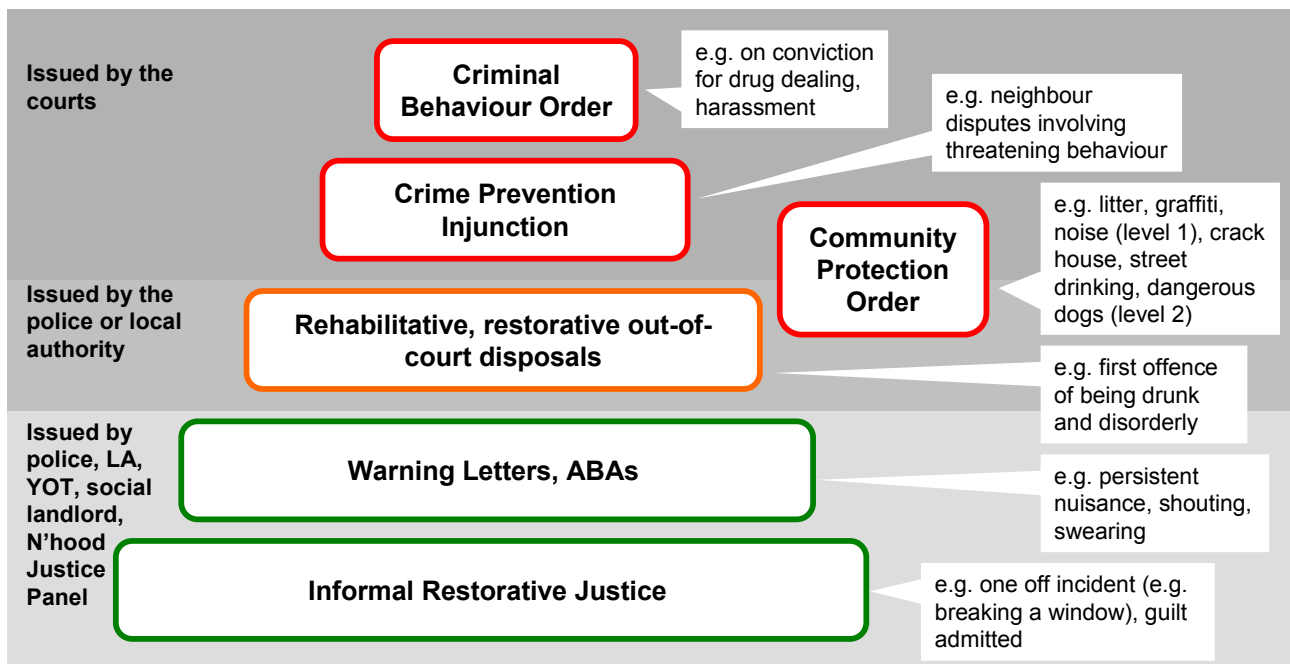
Issued by the courts

Criminal Behaviour Order

e.g. on conviction for drug dealing, harassment

e.g. neighbour disputes involving threatening behaviour

Crime Prevention Injunction

Community Protection Order

e.g. litter, graffiti, noise (level 1), crack house, street drinking, dangerous dogs (level 2)

Issued by the police or local authority

Rehabilitative, restorative out-of-court disposals

e.g. first offence of being drunk and disorderly

Issued by police, LA, YOT, social landlord, N'hood Justice Panel

Warning Letters, ABAs

e.g. persistent nuisance, shouting, swearing

Informal Restorative Justice

e.g. one off incident (e.g. breaking a window), guilt admitted